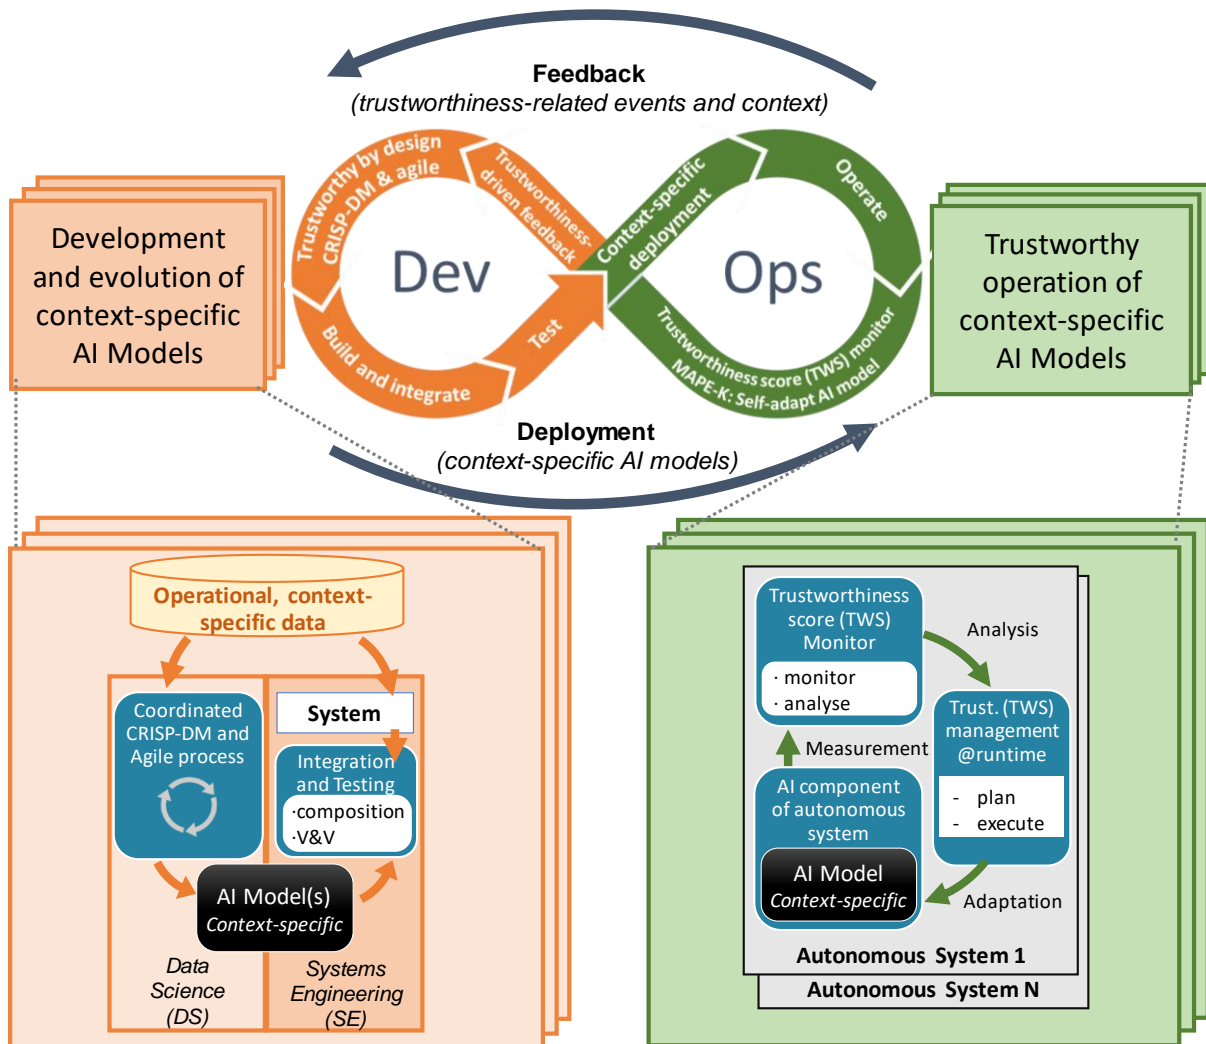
Feedback
(trustworthiness-related events and context)

Development and evolution of context-specific AI Models

Trustworthy by design CRISP-DM & agile

Trustworthiness-driven feedback

Dev

Build and integrate

Test

Context-specific deployment

Operate

Ops

Trustworthiness score (TWS) monitor MAPE-K: Self-adapt AI model

Trustworthy operation of context-specific AI Models

Deployment
(context-specific AI models)

Operational, context-specific data

Coordinated CRISP-DM and Agile process

System

Integration and Testing
·composition
·V&V

AI Model(s)
Context-specific

Data Science (DS)

Systems Engineering (SE)

Trustworthiness score (TWS) Monitor
· monitor
· analyse

Analysis

Trust. (TWS) management @runtime
- plan
- execute

Measurement

AI component of autonomous system

AI Model
Context-specific

Adaptation

Autonomous System 1

Autonomous System N